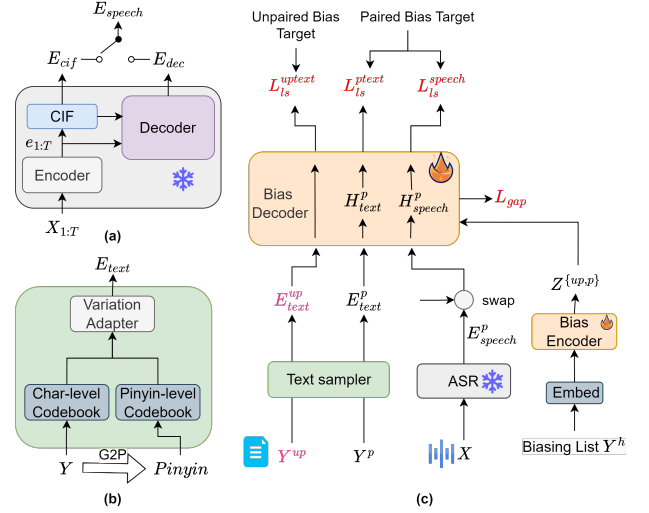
$E_{speech}$

$E_{cif}$

$E_{dec}$

CIF

Decoder

$e_{1:T}$

Encoder

$X_{1:T}$

(a)

$E_{text}$

Variation Adapter

Char-level Codebook

Pinyin-level Codebook

$Y$

G2P

$Pinyin$

(b)

Unpaired Bias Target

Paired Bias Target

$L_{ls}^{uptext}$

$L_{ls}^{ptext}$

$L_{ls}^{speech}$

Bias Decoder

$H_{text}^{p}$

$H_{speech}^{p}$

$L_{gap}$

$Z^{\{up,p\}}$

$E_{text}^{up}$

$E_{text}^{p}$

swap

$E_{speech}^{p}$

Bias Encoder

Text sampler

ASR

Embed

$Y^{up}$

$Y^{p}$

$X$

Biasing List $Y^{h}$

(c)